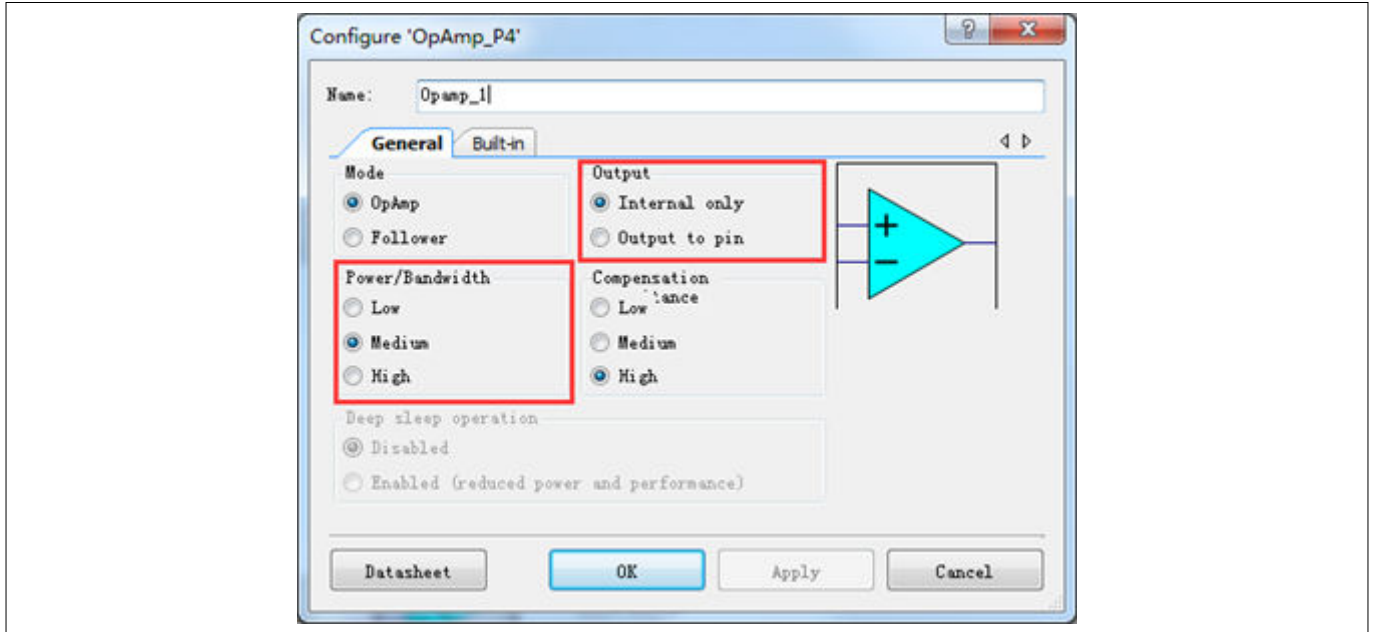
Configure 'OpAmp_P4'

?

x

Name: Opamp_1

General Built-in

Mode
OpAmp
Follower

Output
Internal only
Output to pin

+
−

Power/Bandwidth
Low
Medium
High

Compensation
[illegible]tance
Low
Medium
High

Deep sleep operation
Disabled
Enabled (reduced power and performance)

Datasheet OK Apply Cancel